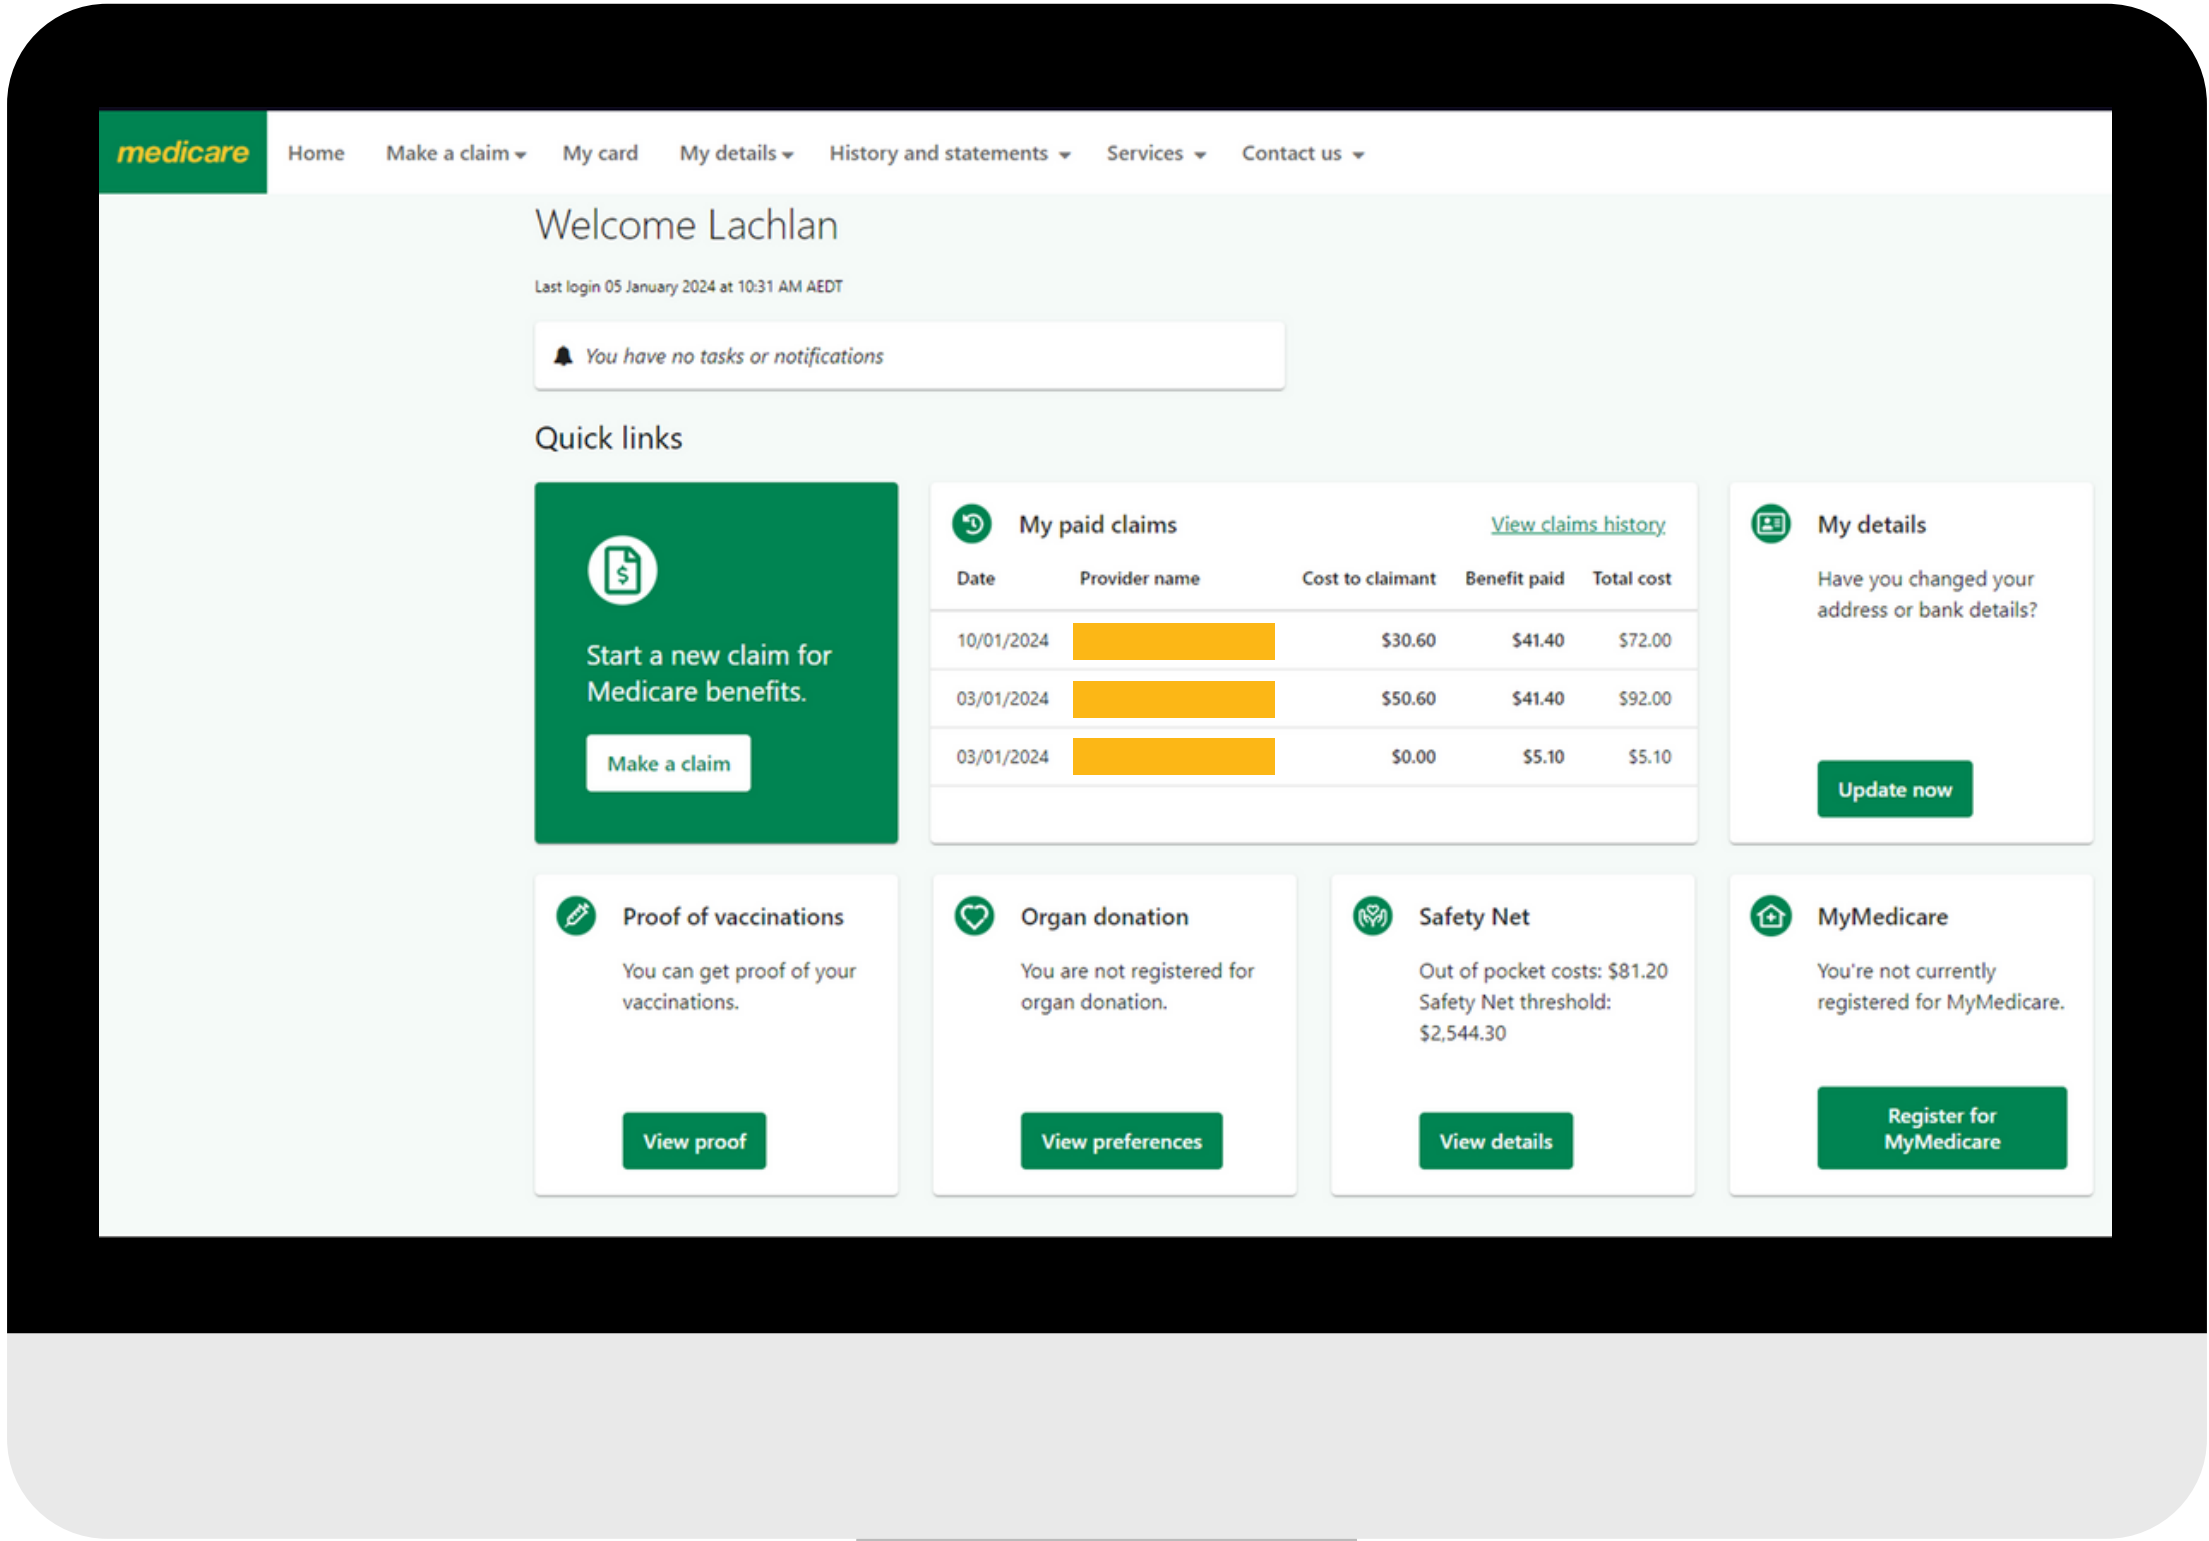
medicare

Home Make a claim My card My details History and statements Services Contact us

Welcome Lachlan

Last login 05 January 2024 at 10:31 AM AEDT

You have no tasks or notifications

Quick links

Start a new claim for Medicare benefits.

Make a claim

My paid claims

View claims history

| Date | Provider name | Cost to claimant | Benefit paid | Total cost |
|---|---|---|---|---|
| 10/01/2024 | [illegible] | $30.60 | $41.40 | $72.00 |
| 03/01/2024 | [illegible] | $50.60 | $41.40 | $92.00 |
| 03/01/2024 | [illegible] | $0.00 | $5.10 | $5.10 |

My details

Have you changed your address or bank details?

Update now

Proof of vaccinations

You can get proof of your vaccinations.

View proof

Organ donation

You are not registered for organ donation.

View preferences

Safety Net

Out of pocket costs: $81.20
Safety Net threshold: $2,544.30

View details

MyMedicare

You're not currently registered for MyMedicare.

Register for MyMedicare